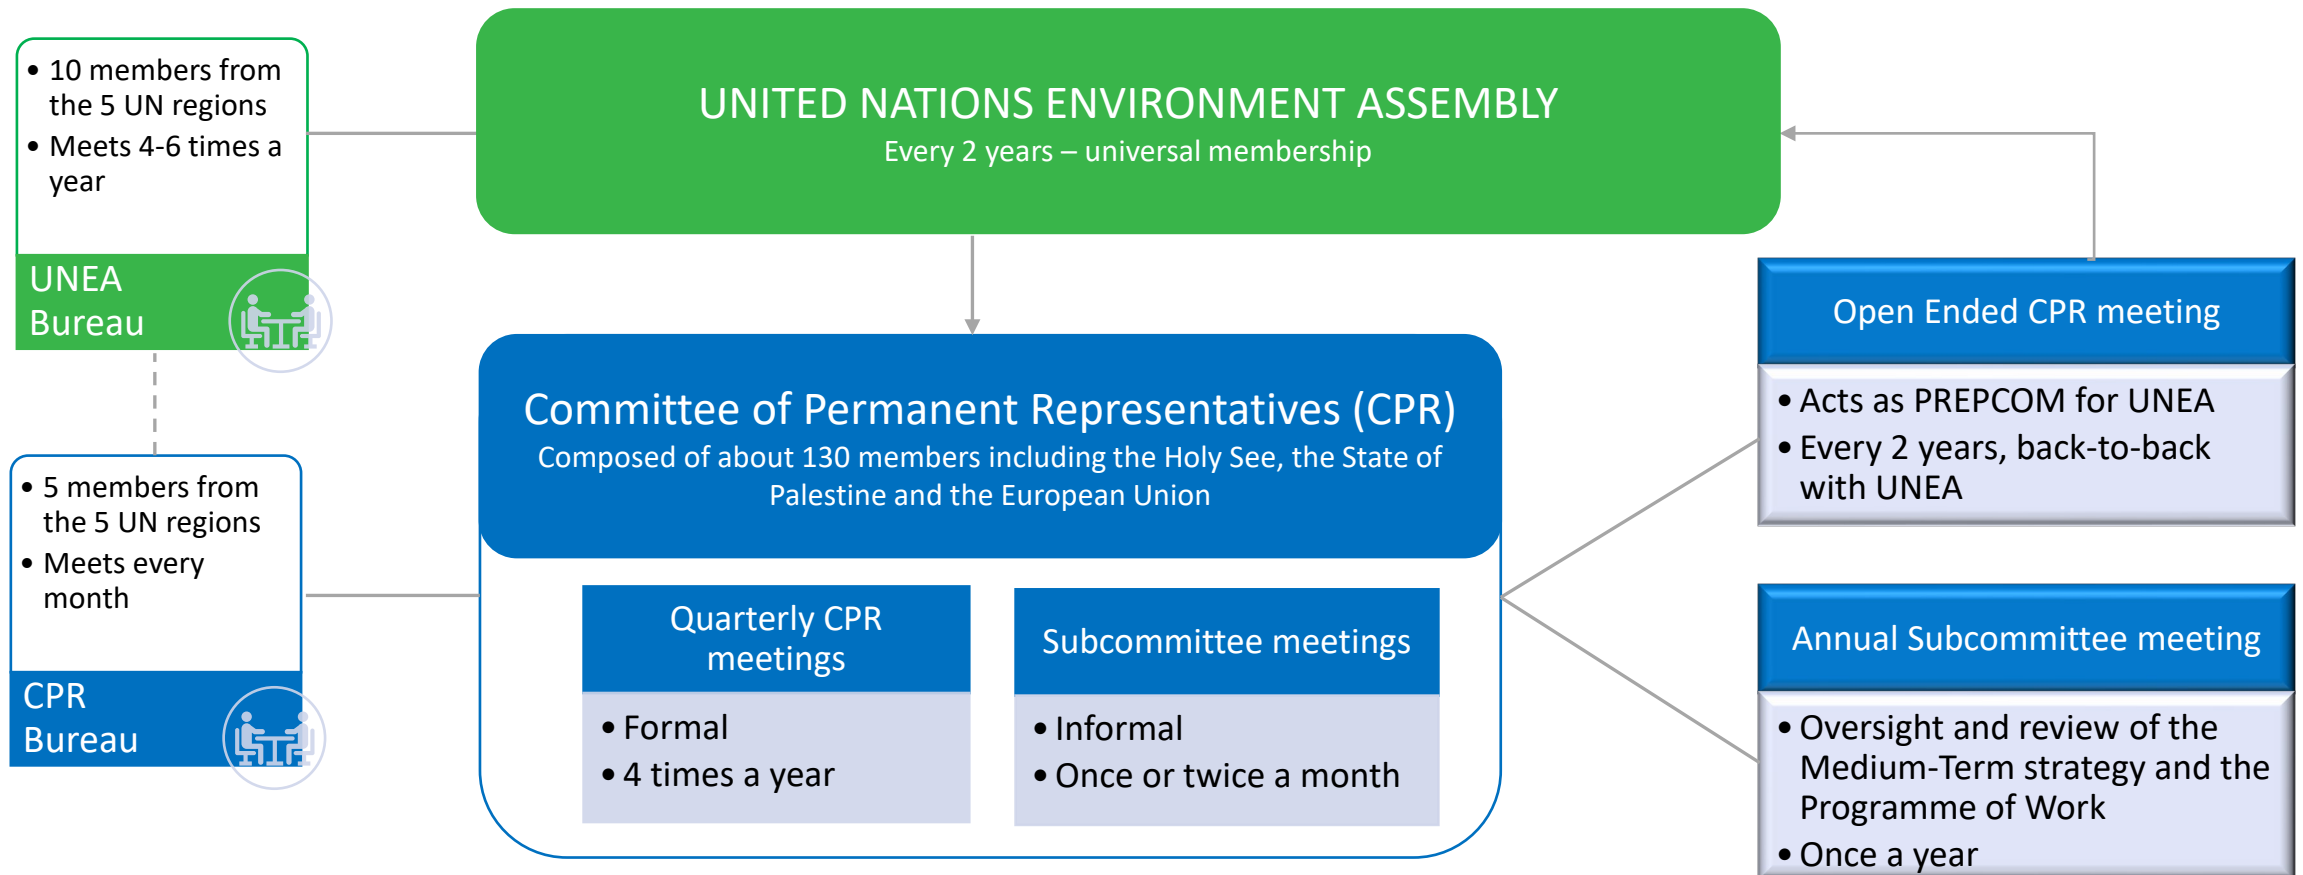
• 10 members from the 5 UN regions
• Meets 4-6 times a year

UNEA Bureau

UNITED NATIONS ENVIRONMENT ASSEMBLY
Every 2 years – universal membership

• 5 members from the 5 UN regions
• Meets every month

CPR Bureau

Committee of Permanent Representatives (CPR)
Composed of about 130 members including the Holy See, the State of Palestine and the European Union

Quarterly CPR meetings
• Formal
• 4 times a year

Subcommittee meetings
• Informal
• Once or twice a month

Open Ended CPR meeting
• Acts as PREPCOM for UNEA
• Every 2 years, back-to-back with UNEA

Annual Subcommittee meeting
• Oversight and review of the Medium-Term strategy and the Programme of Work
• Once a year